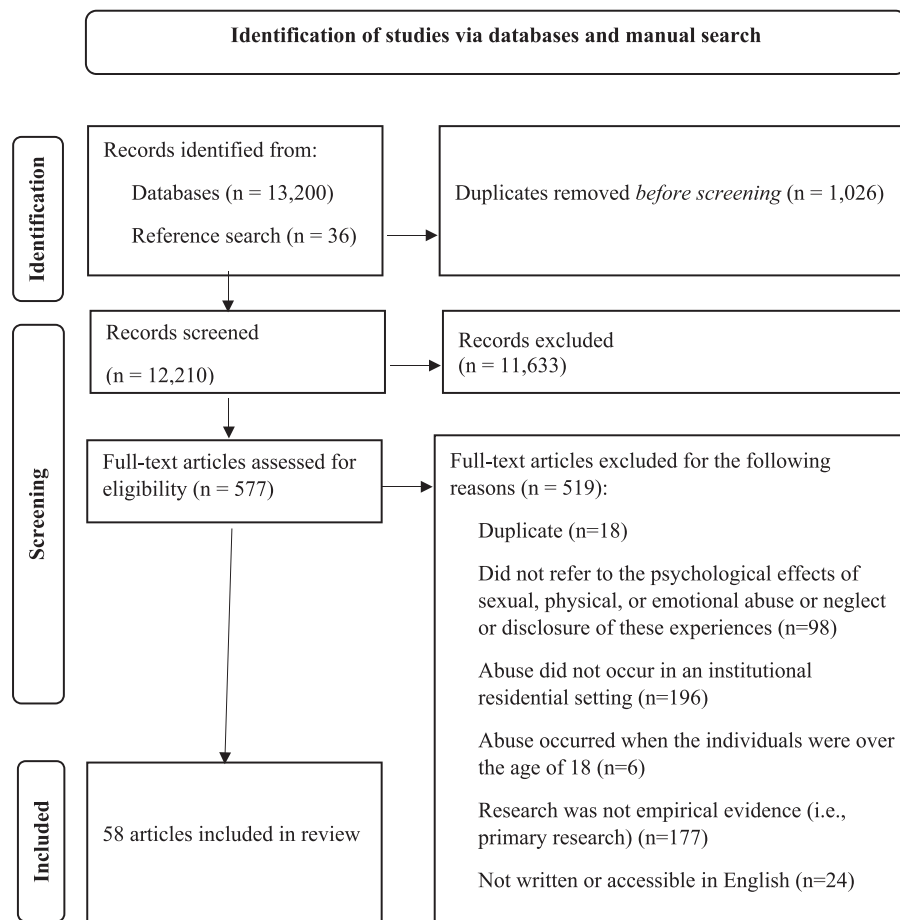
Identification of studies via databases and manual search

Identification

Records identified from:

Databases (n = 13,200)

Reference search (n = 36)

Duplicates removed *before screening* (n = 1,026)

Screening

Records screened

(n = 12,210)

Records excluded
(n = 11,633)

Full-text articles assessed for eligibility (n = 577)

Full-text articles excluded for the following reasons (n = 519):

Duplicate (n=18)

Did not refer to the psychological effects of sexual, physical, or emotional abuse or neglect or disclosure of these experiences (n=98)

Abuse did not occur in an institutional residential setting (n=196)

Abuse occurred when the individuals were over the age of 18 (n=6)

Research was not empirical evidence (i.e., primary research) (n=177)

Not written or accessible in English (n=24)

Included

58 articles included in review